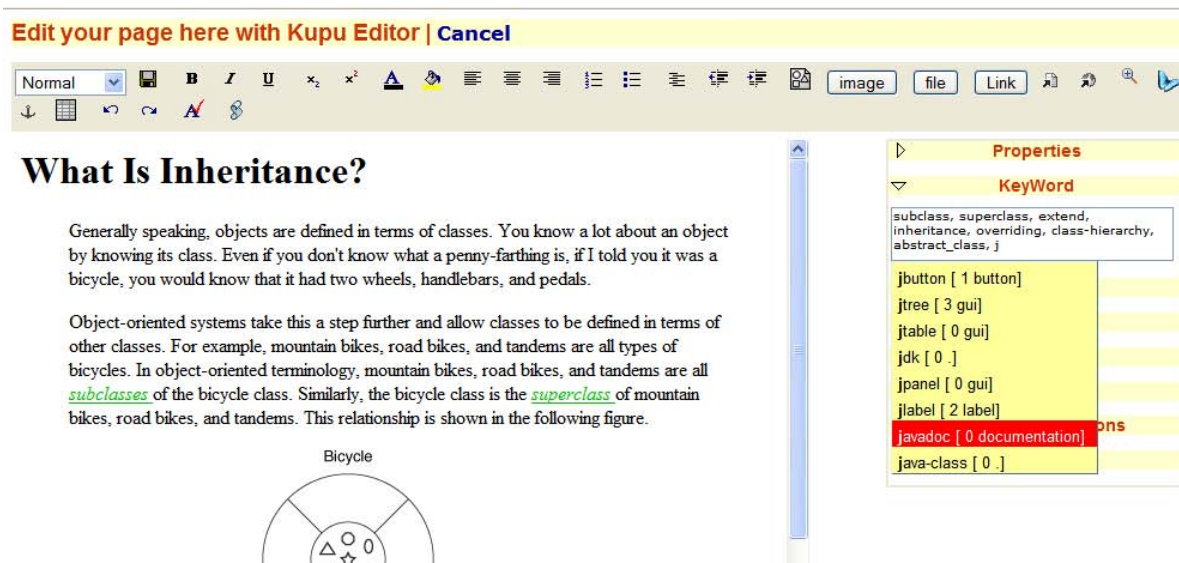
Edit your page here with Kupu Editor | Cancel

Normal B I U $x_2$ $x^2$ A image file Link

What Is Inheritance?

Generally speaking, objects are defined in terms of classes. You know a lot about an object by knowing its class. Even if you don't know what a penny-farthing is, if I told you it was a bicycle, you would know that it had two wheels, handlebars, and pedals.

Object-oriented systems take this a step further and allow classes to be defined in terms of other classes. For example, mountain bikes, road bikes, and tandems are all types of bicycles. In object-oriented terminology, mountain bikes, road bikes, and tandems are all subclasses of the bicycle class. Similarly, the bicycle class is the superclass of mountain bikes, road bikes, and tandems. This relationship is shown in the following figure.

Bicycle

Properties

KeyWord

subclass, superclass, extend, inheritance, overriding, class-hierarchy, abstract_class, j

jbutton [ 1 button]
jtree [ 3 gui]
jtable [ 0 gui]
jdk [ 0 .]
jpanel [ 0 gui]
jlabel [ 2 label]
javadoc [ 0 documentation]
java-class [ 0 .]

ons